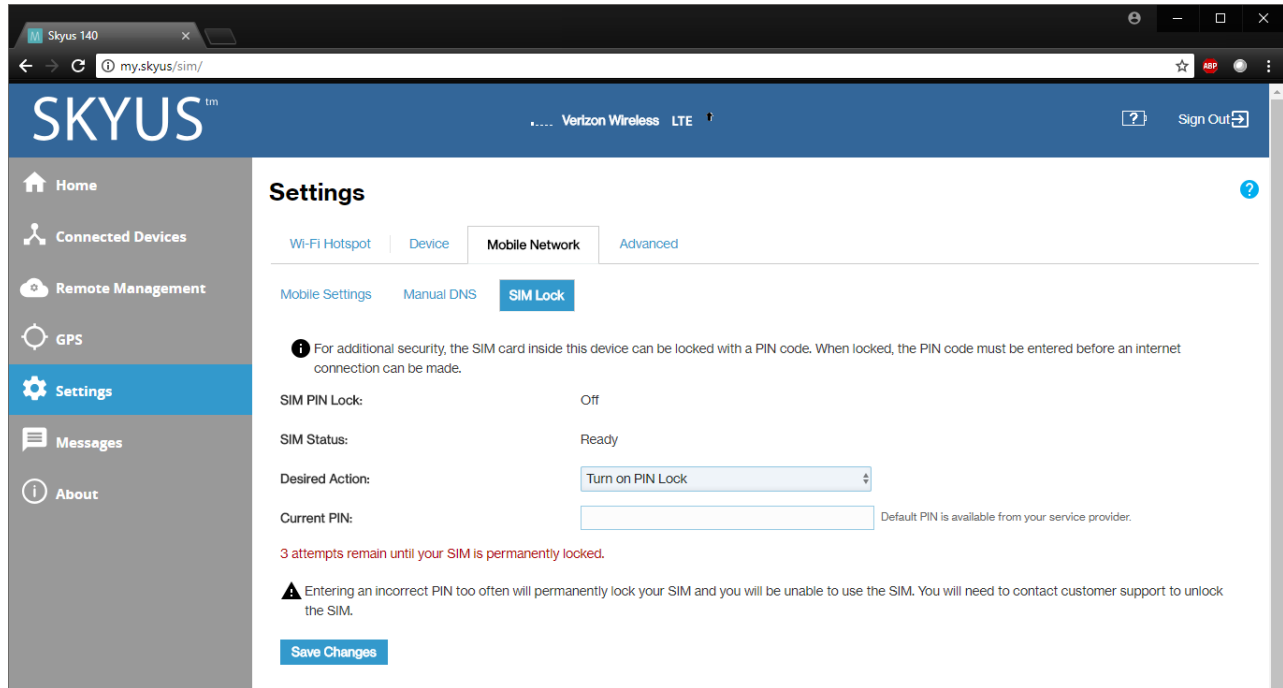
Skyus 140

my.skyus/sim/

ABP

SKYUS tm

Verizon Wireless LTE

Sign Out

Home

Connected Devices

Remote Management

GPS

Settings

Messages

About

Settings

Wi-Fi Hotspot | Device | Mobile Network | Advanced

Mobile Settings | Manual DNS | SIM Lock

For additional security, the SIM card inside this device can be locked with a PIN code. When locked, the PIN code must be entered before an internet connection can be made.

SIM PIN Lock: Off

SIM Status: Ready

Desired Action: Turn on PIN Lock

Current PIN: Default PIN is available from your service provider.

3 attempts remain until your SIM is permanently locked.

Entering an incorrect PIN too often will permanently lock your SIM and you will be unable to use the SIM. You will need to contact customer support to unlock the SIM.

Save Changes